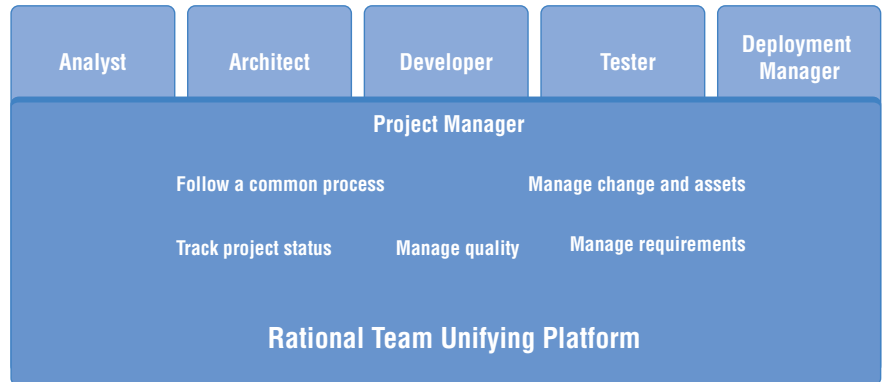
Analyst

Architect

Developer

Tester

Deployment Manager

Project Manager

Follow a common process

Manage change and assets

Track project status

Manage quality

Manage requirements

Rational Team Unifying Platform